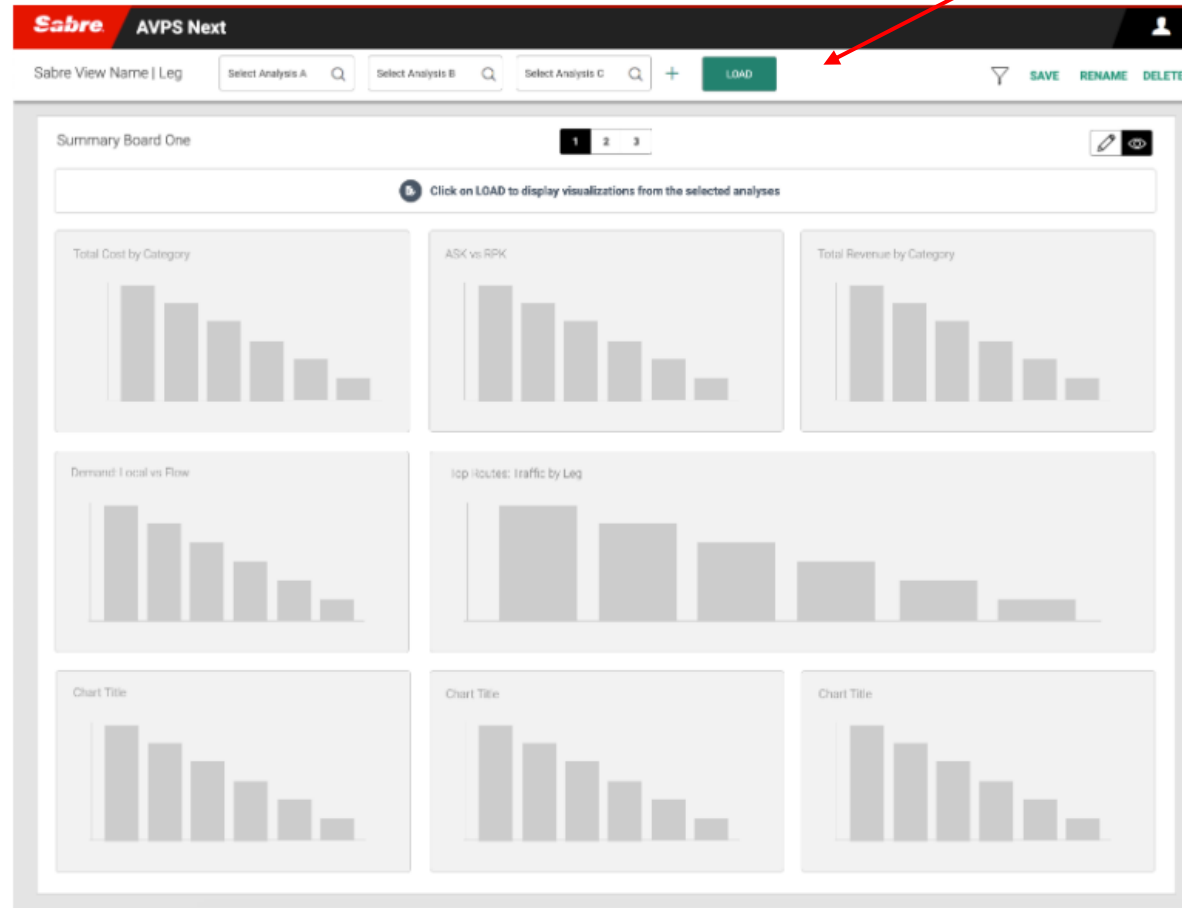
Sabre AVPS Next

Sabre View Name | Leg Select Analysis A Select Analysis B Select Analysis C + LOAD SAVE RENAME DELETE

Summary Board One 1 2 3

Click on LOAD to display visualizations from the selected analyses

Total Cost by Category

ASK vs RPK

Total Revenue by Category

Demand: Local vs Flow

Top Routes: Traffic by Leg

Chart Title

Chart Title

Chart Title